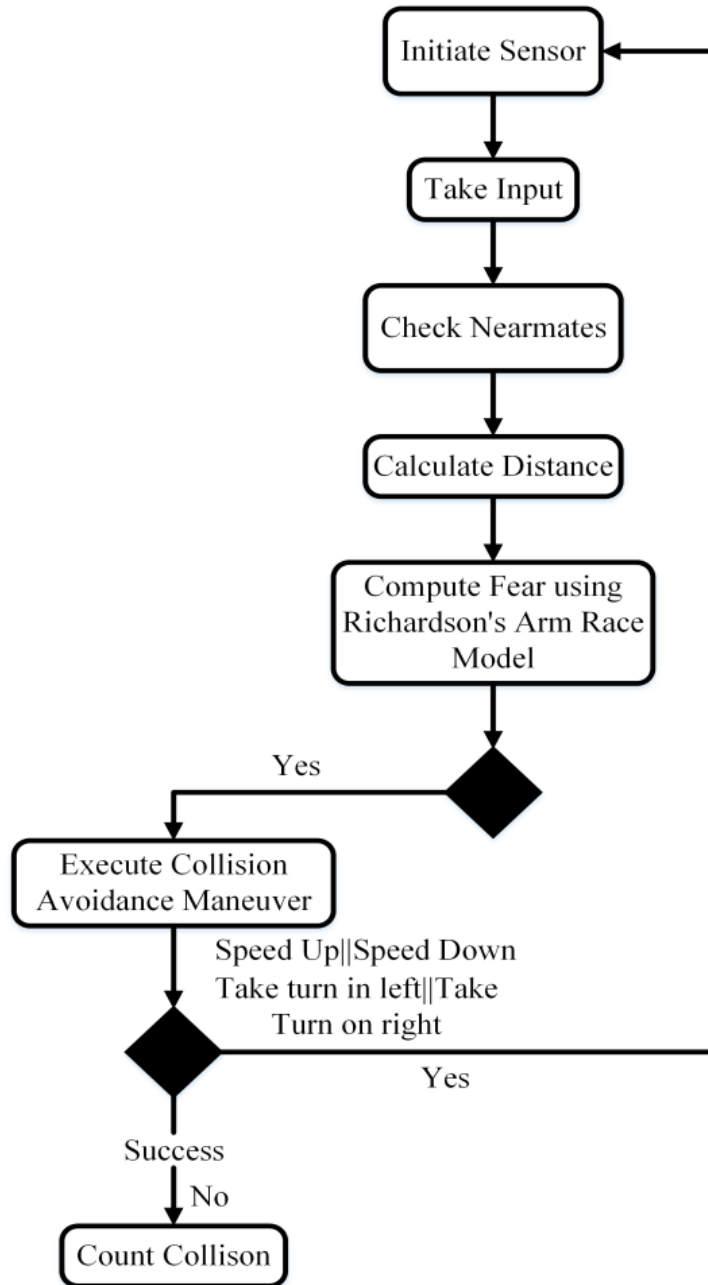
Initiate Sensor

Take Input

Check Nearmates

Calculate Distance

Compute Fear using Richardson's Arm Race Model

Yes

Execute Collision Avoidance Maneuver

Speed Up||Speed Down
Take turn in left||Take Turn on right

Yes

Success

No

Count Collison